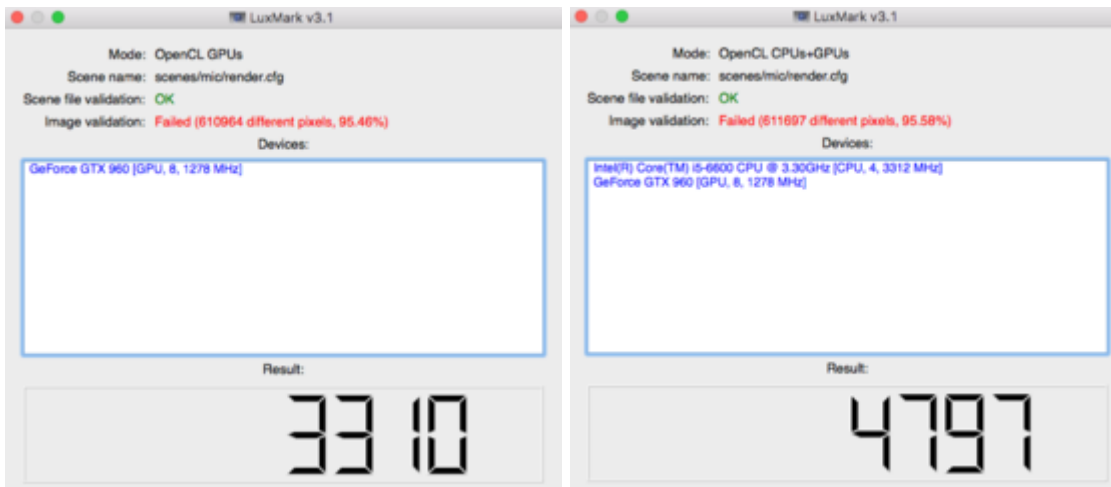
LuxMark v3.1

Mode: OpenCL GPUs
Scene name: scenes/mic/render.cfg
Scene file validation: OK
Image validation: Failed (610964 different pixels, 95.46%)
Devices:
GeForce GTX 960 [GPU, 8, 1278 MHz]
Result:
3310

LuxMark v3.1

Mode: OpenCL CPUs+GPUs
Scene name: scenes/mic/render.cfg
Scene file validation: OK
Image validation: Failed (611697 different pixels, 95.58%)
Devices:
Intel(R) Core(TM) i5-6600 CPU @ 3.30GHz [CPU, 4, 3312 MHz]
GeForce GTX 960 [GPU, 8, 1278 MHz]
Result:
4797